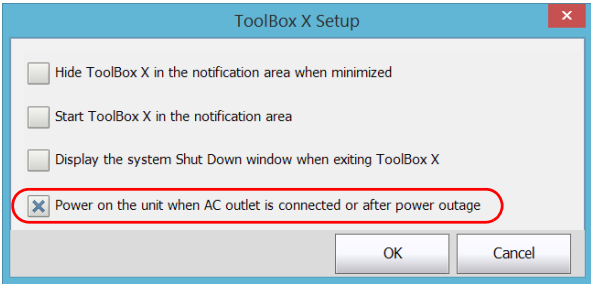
ToolBox X Setup

Hide ToolBox X in the notification area when minimized

Start ToolBox X in the notification area

Display the system Shut Down window when exiting ToolBox X

Power on the unit when AC outlet is connected or after power outage

OK

Cancel